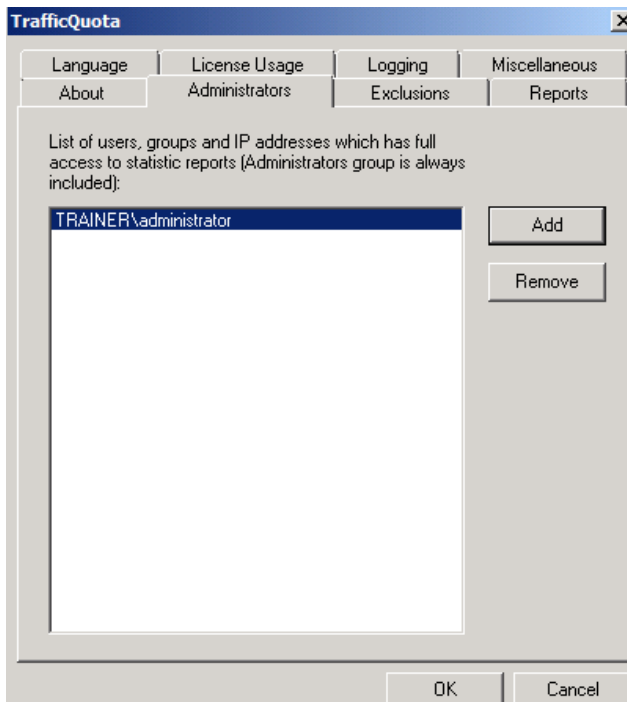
TrafficQuota

Language
License Usage
Logging
Miscellaneous
About
Administrators
Exclusions
Reports

List of users, groups and IP addresses which has full access to statistic reports (Administrators group is always included):

TRAINER\administrator

Add

Remove

OK

Cancel